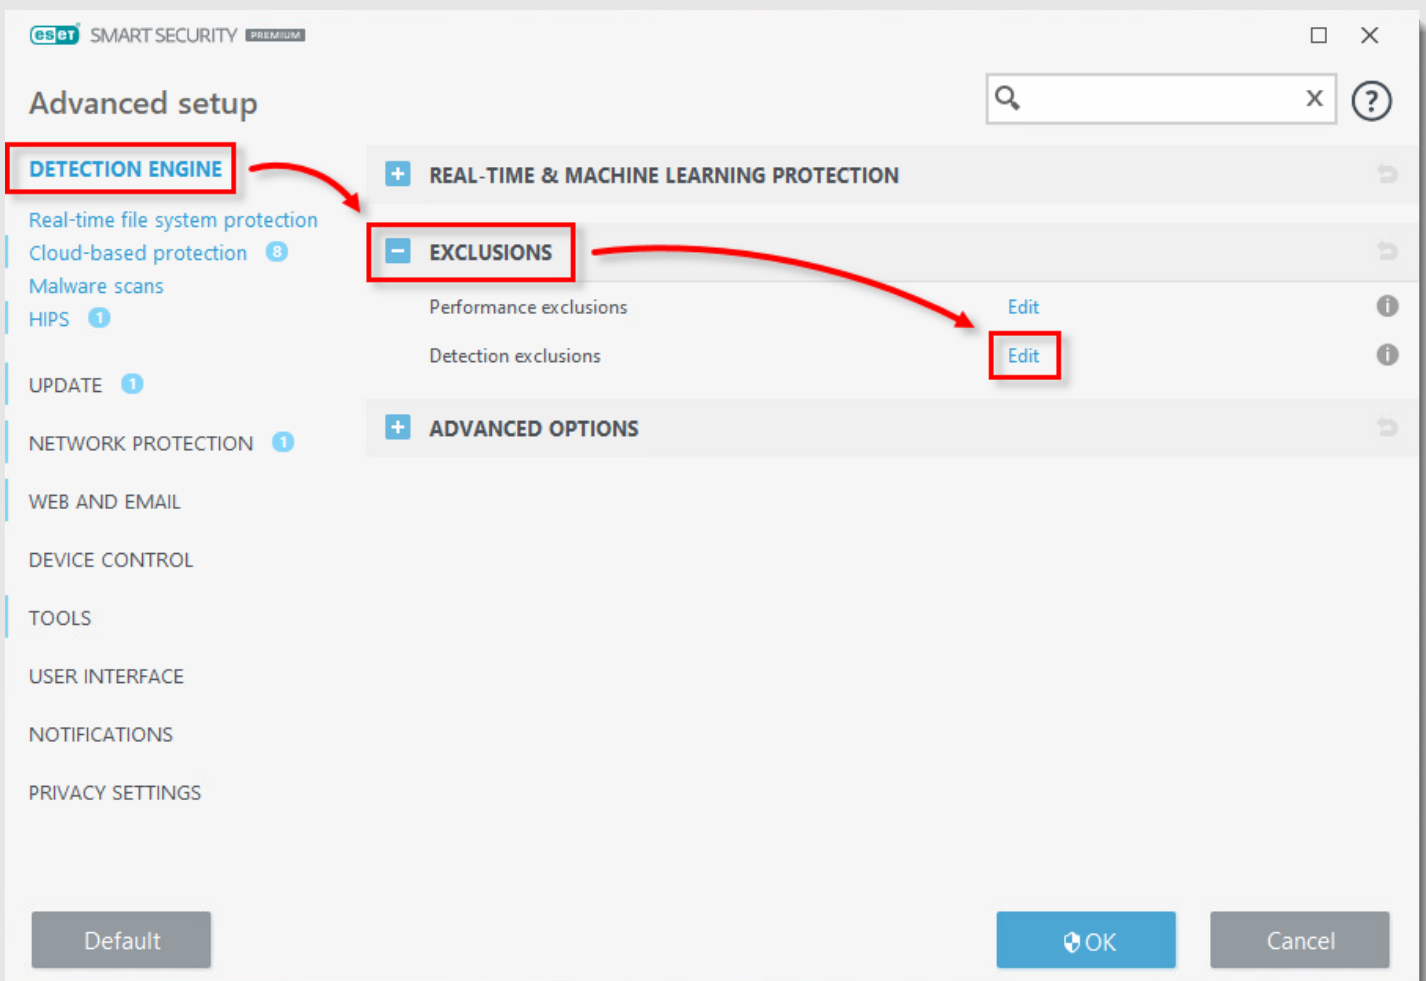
eset SMART SECURITY PREMIUM

Advanced setup

DETECTION ENGINE

Real-time file system protection
Cloud-based protection 8
Malware scans
HIPS 1

UPDATE 1

NETWORK PROTECTION 1

WEB AND EMAIL

DEVICE CONTROL

TOOLS

USER INTERFACE

NOTIFICATIONS

PRIVACY SETTINGS

REAL-TIME & MACHINE LEARNING PROTECTION

EXCLUSIONS

Performance exclusions Edit

Detection exclusions Edit

ADVANCED OPTIONS

Default

OK

Cancel